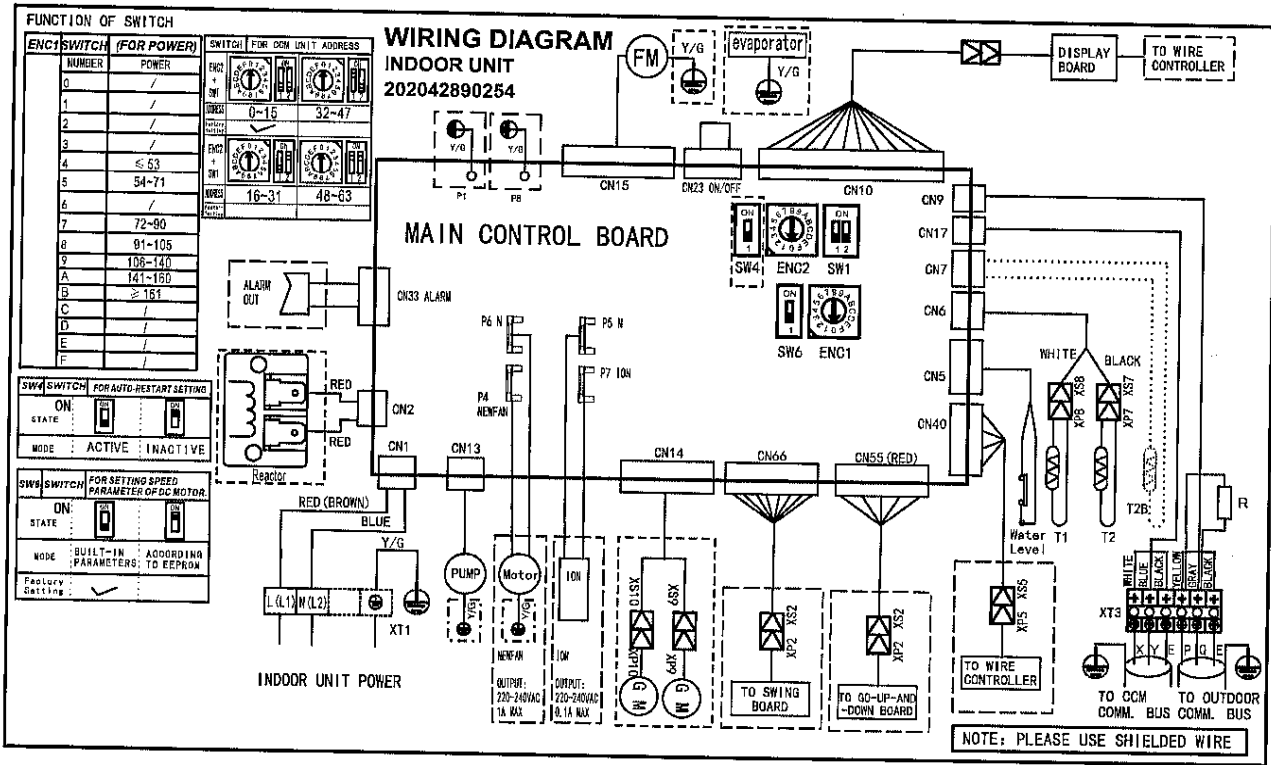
FUNCTION OF SWITCH

| ENC1 SWITCH | (FOR POWER) |
|---|---|
| NUMBER | POWER |
| 0 | / |
| 1 | / |
| 2 | / |
| 3 | / |
| 4 | ≤ 53 |
| 5 | 54~71 |
| 6 | / |
| 7 | 72~90 |
| 8 | 91~105 |
| 9 | 106~140 |
| A | 141~160 |
| B | ≥ 161 |
| C | / |
| D | / |
| E | / |
| F | / |

| SWITCH | FOR CCM UNIT ADDRESS | |
|---|---|---|
| ENC2 + SW1 | | |
| ADDRESS | 0~15 | 32~47 |
| Factory Setting | ✓ | |
| ENC2 + SW1 | | |
| ADDRESS | 16~31 | 48~63 |
| Factory Setting | | |

| SW4 SWITCH | FOR AUTO-RESTART SETTING | |
|---|---|---|
| STATE | ON | ON |
| MODE | ACTIVE | INACTIVE |

| SW6 SWITCH | FOR SETTING SPEED PARAMETER OF DC MOTOR. | |
|---|---|---|
| STATE | ON | ON |
| MODE | BUILT-IN PARAMETERS | ACCORDING TO EEPROM |
| Factory Setting | ✓ | |

WIRING DIAGRAM
INDOOR UNIT
202042890254

FM Y/G evaporator Y/G

DISPLAY BOARD TO WIRE CONTROLLER

Y/G P1 Y/G P8

CN15 CN23 ON/OFF CN10

MAIN CONTROL BOARD

ON 1 SW4 ENC2 ON 1 2 SW1 ON 1 SW6 ENC1

CN9 CN17 CN7 CN6 CN5 CN40

ALARM OUT CN33 ALARM

P6 N P5 N P4 NEWFAN P7 ION

RED RED CN2 Reactor

CN1 CN13 CN14 CN66 CN55 (RED)

RED (BROWN) BLUE Y/G

L (L1) N (L2) XT1

INDOOR UNIT POWER

PUMP Y/G Motor Y/G ION

NEWFAN OUTPUT: 220-240VAC 1A MAX

ION OUTPUT: 220-240VAC 0.1A MAX

XS10 XP10 XS9 XP9 M G M G

XS2 XP2 TO SWING BOARD

XS2 XP2 TO GO-UP-AND-DOWN BOARD

Water Level XS5 XP5 TO WIRE CONTROLLER

WHITE BLACK XS8 XP8 XS7 XP7 T1 T2 T2B R

WHITE BLUE BLACK YELLOW GRAY BLACK XT3 X Y E P Q E

TO CCM COMM. BUS TO OUTDOOR COMM. BUS

NOTE: PLEASE USE SHIELDED WIRE